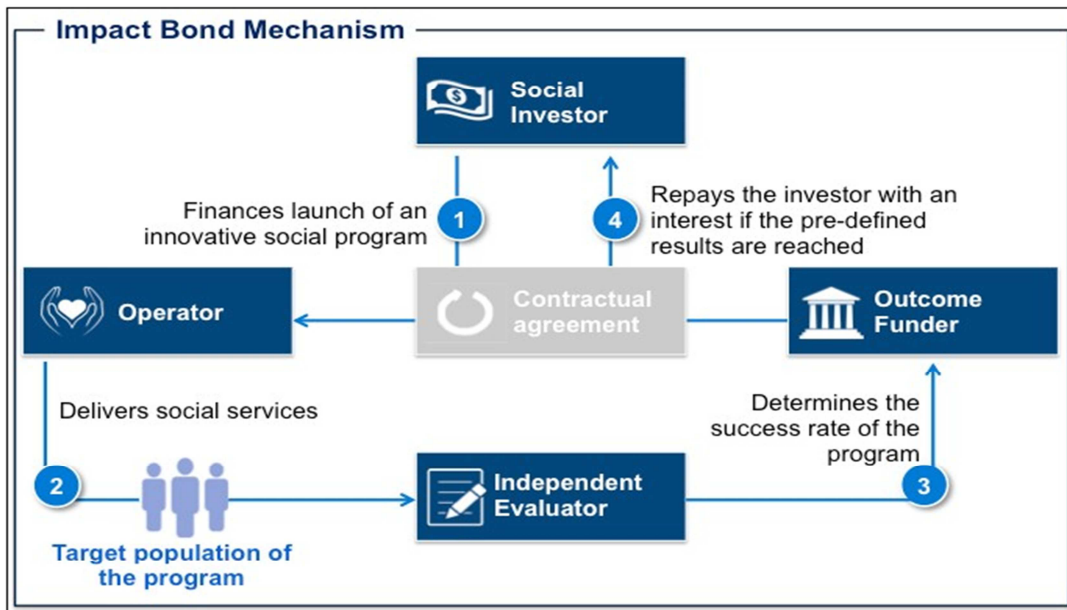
Impact Bond Mechanism

Social Investor

Finances launch of an innovative social program

1

4

Repays the investor with an interest if the pre-defined results are reached

Operator

Contractual agreement

Outcome Funder

Delivers social services

Determines the success rate of the program

2

Independent Evaluator

3

Target population of the program